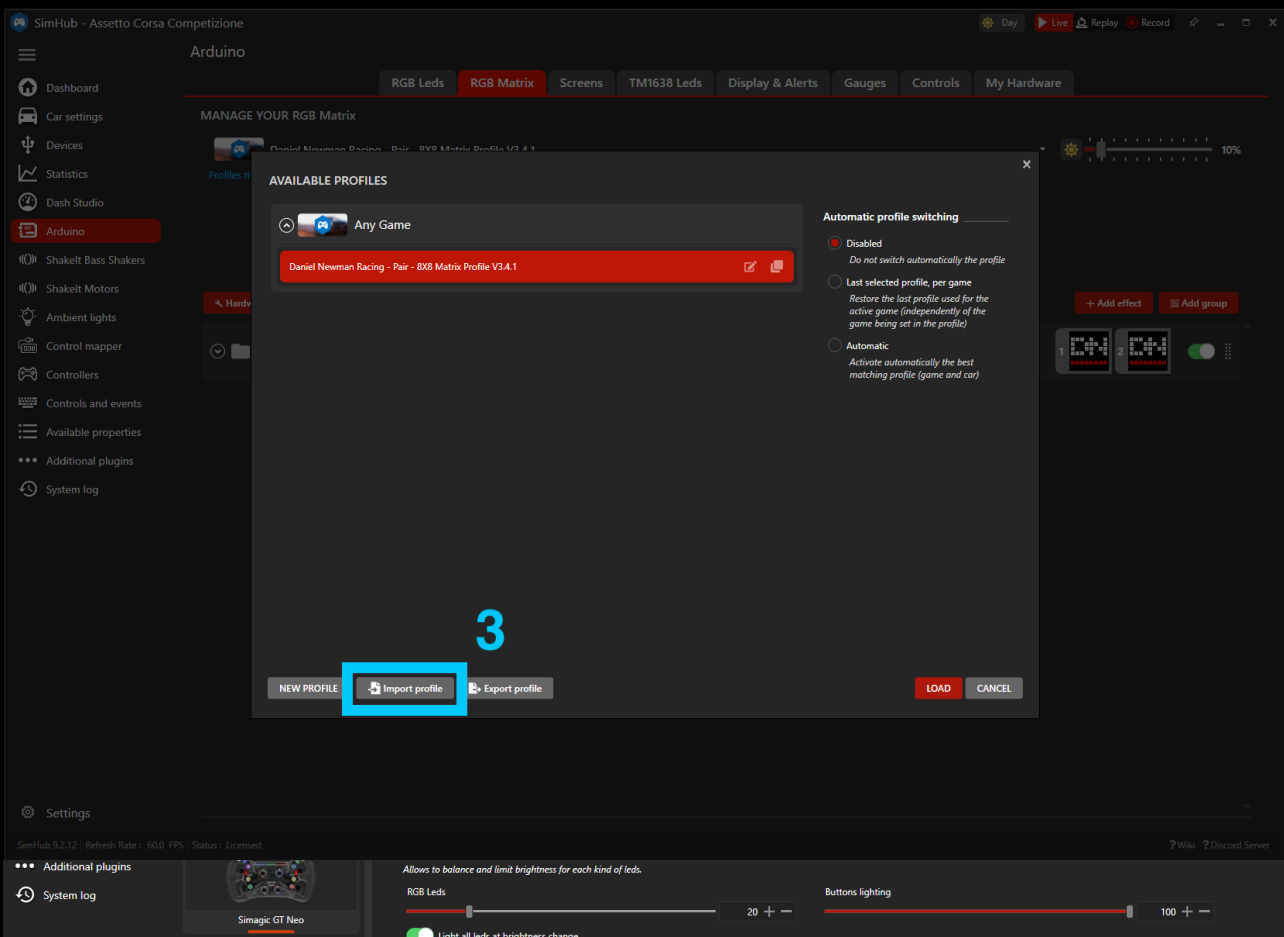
SimHub - Assetto Corsa Competizione

Day Live Replay Record

Arduino

Dashboard
Car settings
Devices
Statistics
Dash Studio
Arduino
ShakeIt Bass Shakers
ShakeIt Motors
Ambient lights
Control mapper
Controllers
Controls and events
Available properties
Additional plugins
System log

RGB Leds | RGB Matrix | Screens | TM1638 Leds | Display & Alerts | Gauges | Controls | My Hardware

MANAGE YOUR RGB Matrix

Daniel Newman Racing - Pair - 8X8 Matrix Profile V3.4.1

Profiles m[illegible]

10%

Hardw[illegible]

+ Add effect  Add group

1  2

AVAILABLE PROFILES

Any Game

Daniel Newman Racing - Pair - 8X8 Matrix Profile V3.4.1

Automatic profile switching

Disabled
Do not switch automatically the profile

Last selected profile, per game
Restore the last profile used for the active game (independently of the game being set in the profile)

Automatic
Activate automatically the best matching profile (game and car)

3

NEW PROFILE  Import profile  Export profile

LOAD  CANCEL

Settings

SimHub 9.2.12 | Refresh Rate : 60.0 FPS | Status : Licensed

Wiki  Discord Server

Additional plugins
System log

Simagic GT Neo

Allows to balance and limit brightness for each kind of leds.

RGB Leds
20
Buttons lighting
100

Light all leds at brightness change